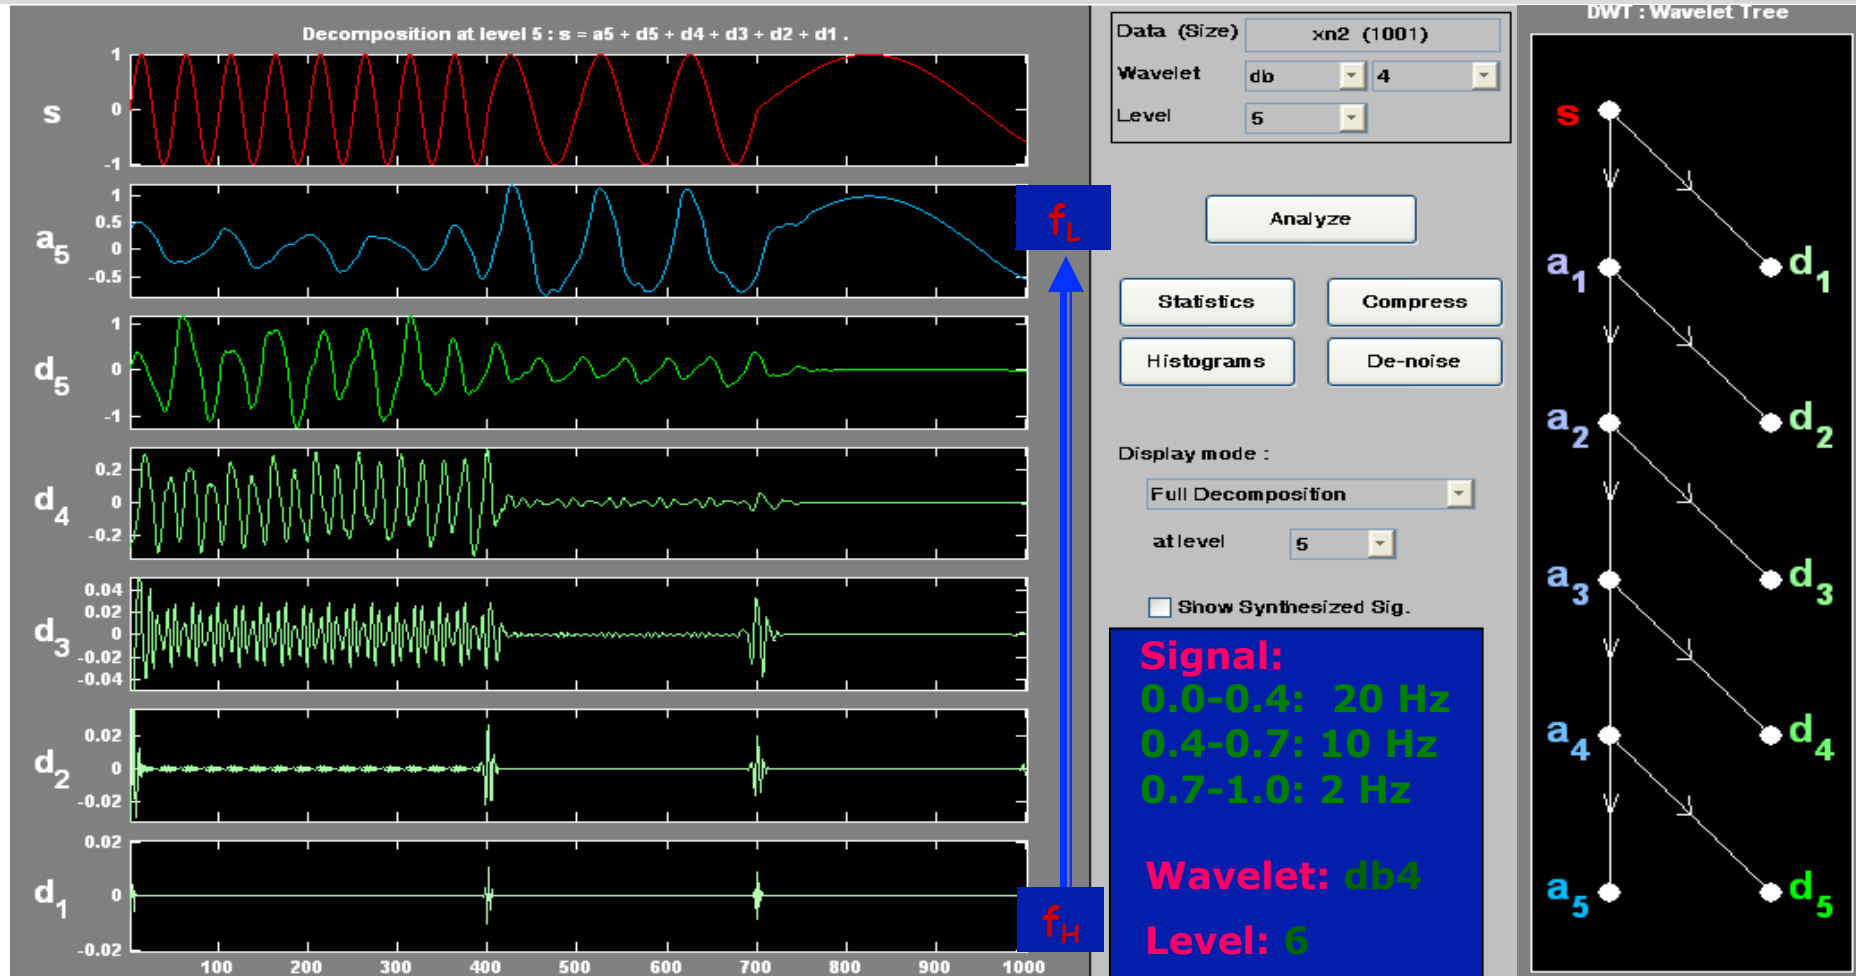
Decomposition at level 5 : s = a5 + d5 + d4 + d3 + d2 + d1 .

s
1
0
-1

$a_5$
1
0.5
0
-0.5

$d_5$
1
0
-1

$d_4$
0.2
0
-0.2

$d_3$
0.04
0.02
0
-0.02
-0.04

$d_2$
0.02
0
-0.02

$d_1$
0.02
0
-0.02

100 200 300 400 500 600 700 800 900 1000

$f_L$

$f_H$

Data (Size) xn2 (1001)
Wavelet db 4
Level 5

Analyze

Statistics
Compress
Histograms
De-noise

Display mode :
Full Decomposition
at level 5

Show Synthesized Sig.

Signal:
0.0-0.4: 20 Hz
0.4-0.7: 10 Hz
0.7-1.0: 2 Hz

Wavelet: db4

Level: 6

DWT : Wavelet Tree

s
$a_1$ $d_1$
$a_2$ $d_2$
$a_3$ $d_3$
$a_4$ $d_4$
$a_5$ $d_5$